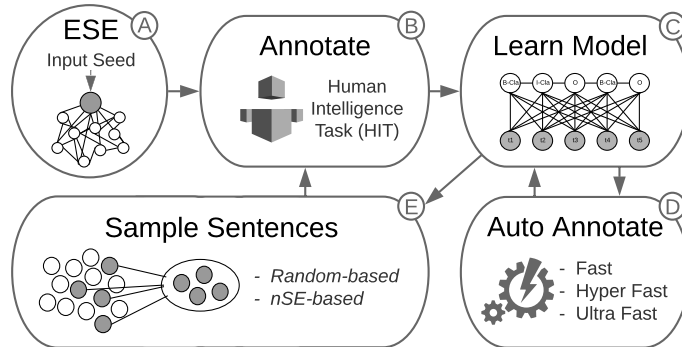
ESE
A
Input Seed

Annotate
B
Human Intelligence Task (HIT)

Learn Model
C
B-Cla
I-Cla
O
B-Cla
O
t1
t2
t3
t4
t5

Sample Sentences
E
- Random-based
- nSE-based

Auto Annotate
D
- Fast
- Hyper Fast
- Ultra Fast